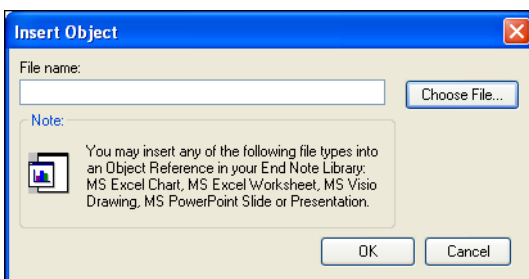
Insert Object

File name:

Choose File...

Note:

You may insert any of the following file types into an Object Reference in your End Note Library: MS Excel Chart, MS Excel Worksheet, MS Visio Drawing, MS PowerPoint Slide or Presentation.

OK

Cancel